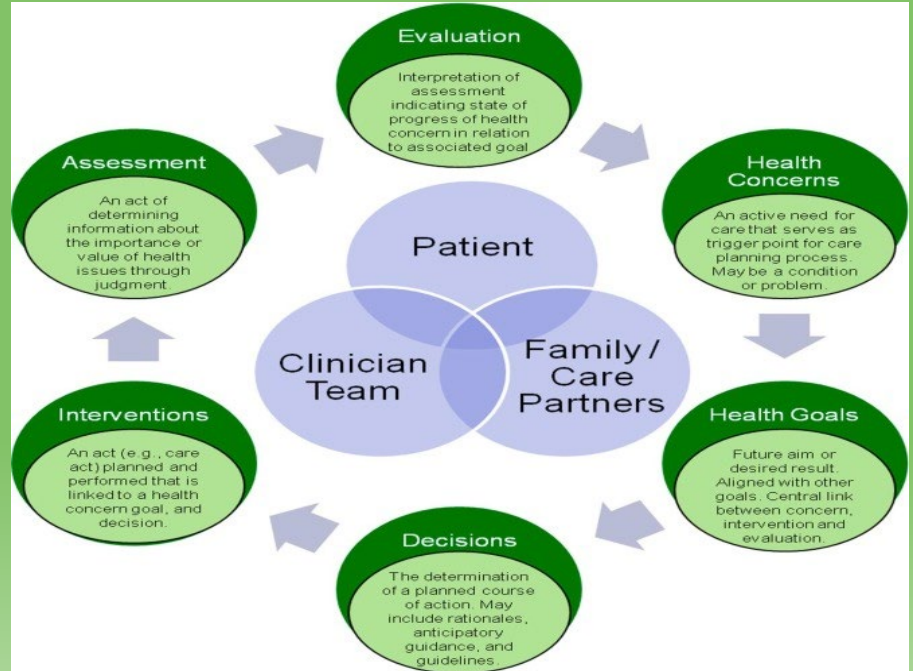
Evaluation

Interpretation of assessment indicating state of progress of health concern in relation to associated goal

Health Concerns

An active need for care that serves as trigger point for care planning process. May be a condition or problem.

Health Goals

Future aim or desired result. Aligned with other goals. Central link between concern, intervention and evaluation.

Decisions

The determination of a planned course of action. May include rationales, anticipatory guidance, and guidelines.

Interventions

An act (e.g., care act) planned and performed that is linked to a health concern goal, and decision.

Assessment

An act of determining information about the importance or value of health issues through judgment.

Patient

Clinician Team

Family / Care Partners